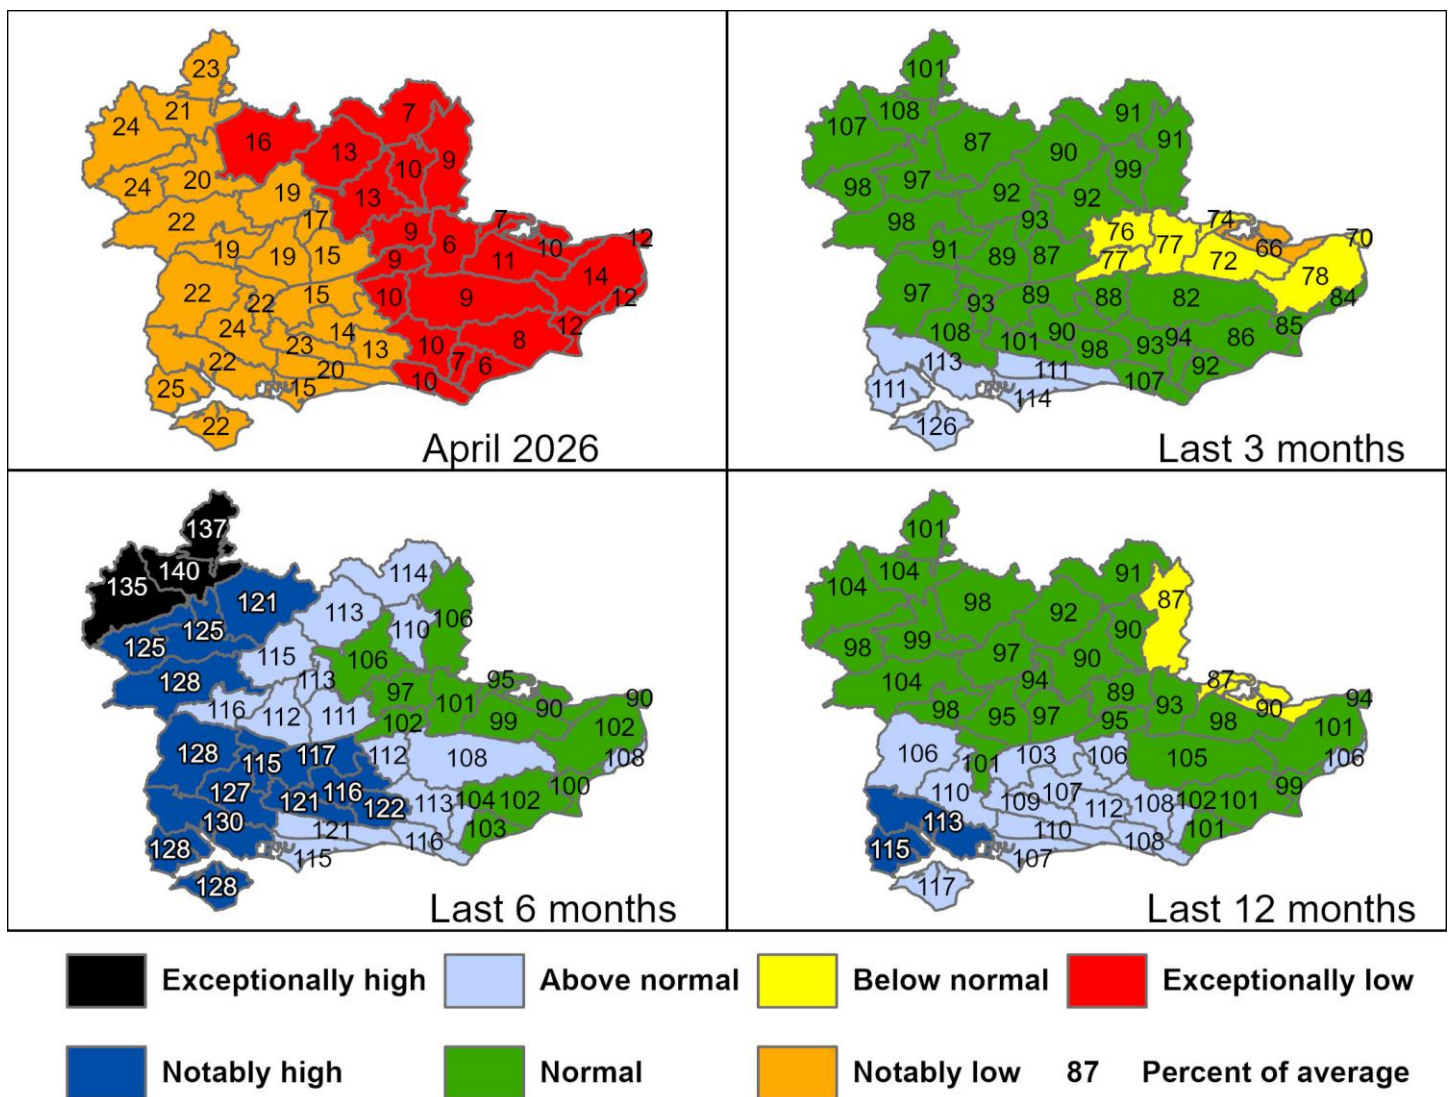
23
21
24
16
7
13
9
10
24
20
19
13
17
9
7
22
6
10
12
19
19
15
9
11
14
22
22
15
10
9
12
24
12
14
8
23
13
10
22
7
6
20
25
15
10
22
April 2026

101
108
91
107
91
87
90
99
98
97
92
92
93
74
98
76
70
91
89
87
77
66
77
72
78
97
89
88
82
84
93
108
101
90
85
94
86
113
98
93
111
92
111
107
114
126
Last 3 months

137
140
114
135
121
113
125
106
110
125
115
106
128
113
95
97
90
90
101
116
112
111
99
102
102
128
117
112
108
108
115
127
116
100
121
122
113
104
102
130
121
103
128
116
115
128
Last 6 months

101
104
104
91
98
87
92
98
99
90
97
90
104
94
89
87
98
95
97
95
93
98
90
94
101
106
101
103
106
105
106
110
109
107
112
108
102
101
99
113
110
101
115
108
107
117
Last 12 months

Exceptionally high
Above normal
Below normal
Exceptionally low
Notably high
Normal
Notably low
87 Percent of average